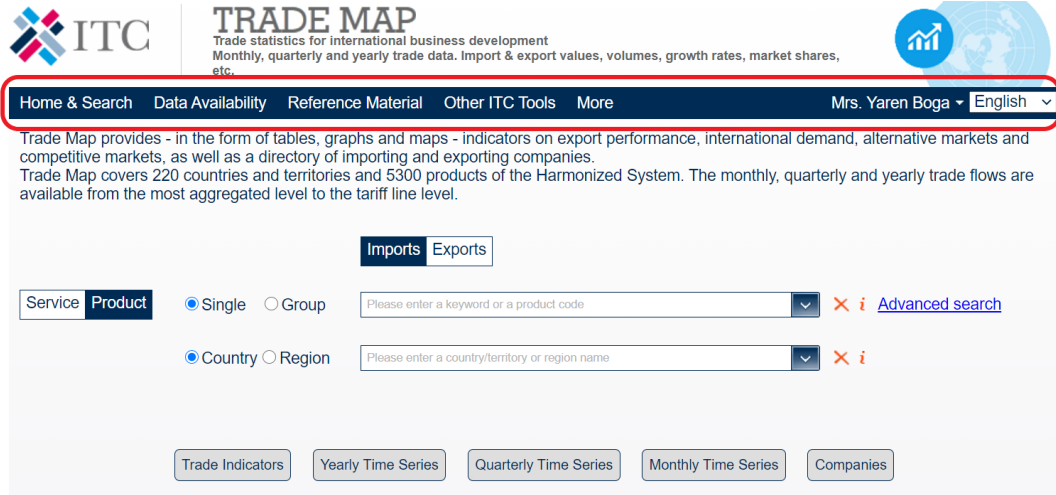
ITC

TRADE MAP
Trade statistics for international business development
Monthly, quarterly and yearly trade data. Import & export values, volumes, growth rates, market shares, etc.

Home & Search Data Availability Reference Material Other ITC Tools More Mrs. Yaren Boga English

Trade Map provides - in the form of tables, graphs and maps - indicators on export performance, international demand, alternative markets and competitive markets, as well as a directory of importing and exporting companies.
Trade Map covers 220 countries and territories and 5300 products of the Harmonized System. The monthly, quarterly and yearly trade flows are available from the most aggregated level to the tariff line level.

Imports Exports

Service Product Single Group Please enter a keyword or a product code Advanced search

Country Region Please enter a country/territory or region name

Trade Indicators Yearly Time Series Quarterly Time Series Monthly Time Series Companies